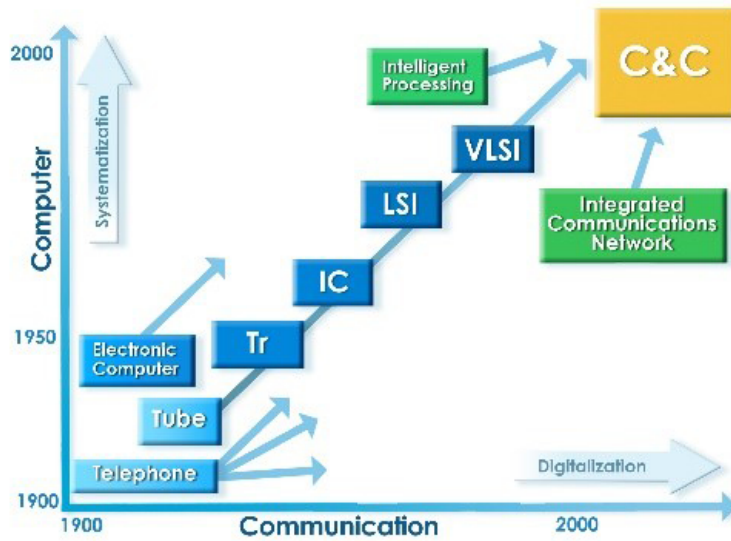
2000

Systematization

Computer

1950

1900

Intelligent Processing

C&C

VLSI

LSI

IC

Tr

Tube

Electronic Computer

Telephone

Integrated Communications Network

Digitalization

1900

Communication

2000